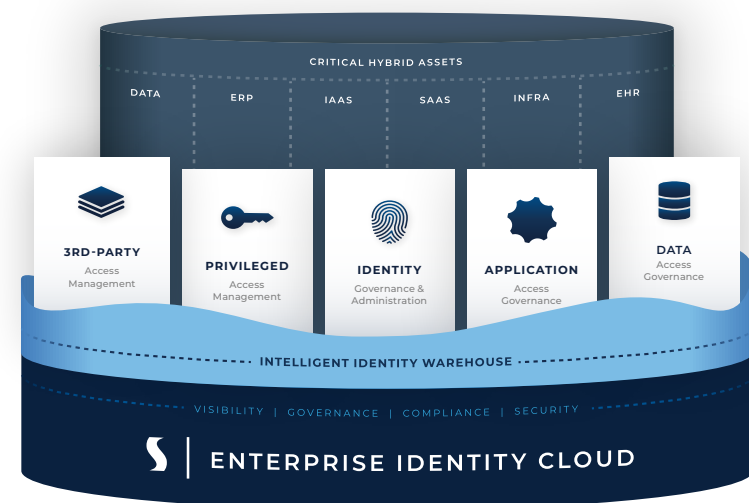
CRITICAL HYBRID ASSETS

DATA ERP IAAS SAAS INFRA EHR

3RD-PARTY
Access Management

PRIVILEGED
Access Management

IDENTITY
Governance & Administration

APPLICATION
Access Governance

DATA
Access Governance

INTELLIGENT IDENTITY WAREHOUSE

VISIBILITY | GOVERNANCE | COMPLIANCE | SECURITY

S | ENTERPRISE IDENTITY CLOUD